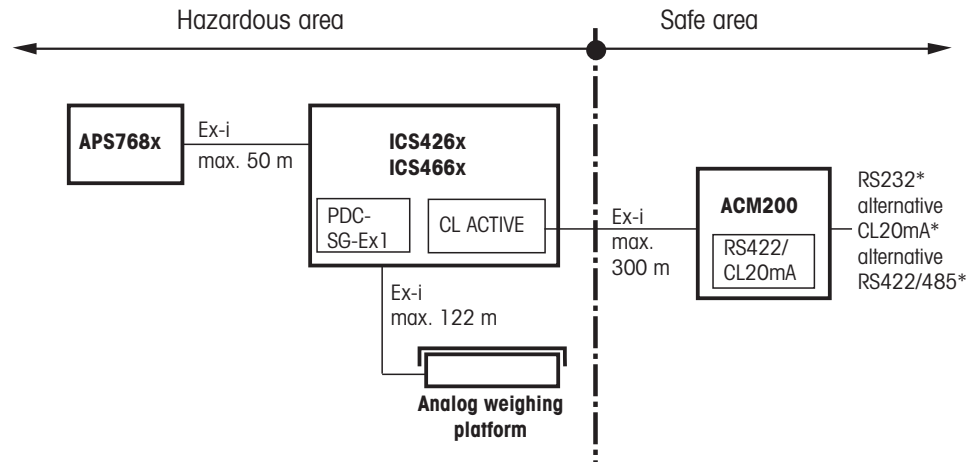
Hazardous area

Safe area

APS768x

Ex-i
max. 50 m

ICS426x
ICS466x

PDC-
SG-Ex1

CL ACTIVE

Ex-i
max.
300 m

ACM200

RS422/
CL20mA

RS232*
alternative
CL20mA*
alternative
RS422/485*

Ex-i
max. 122 m

Analog weighing platform